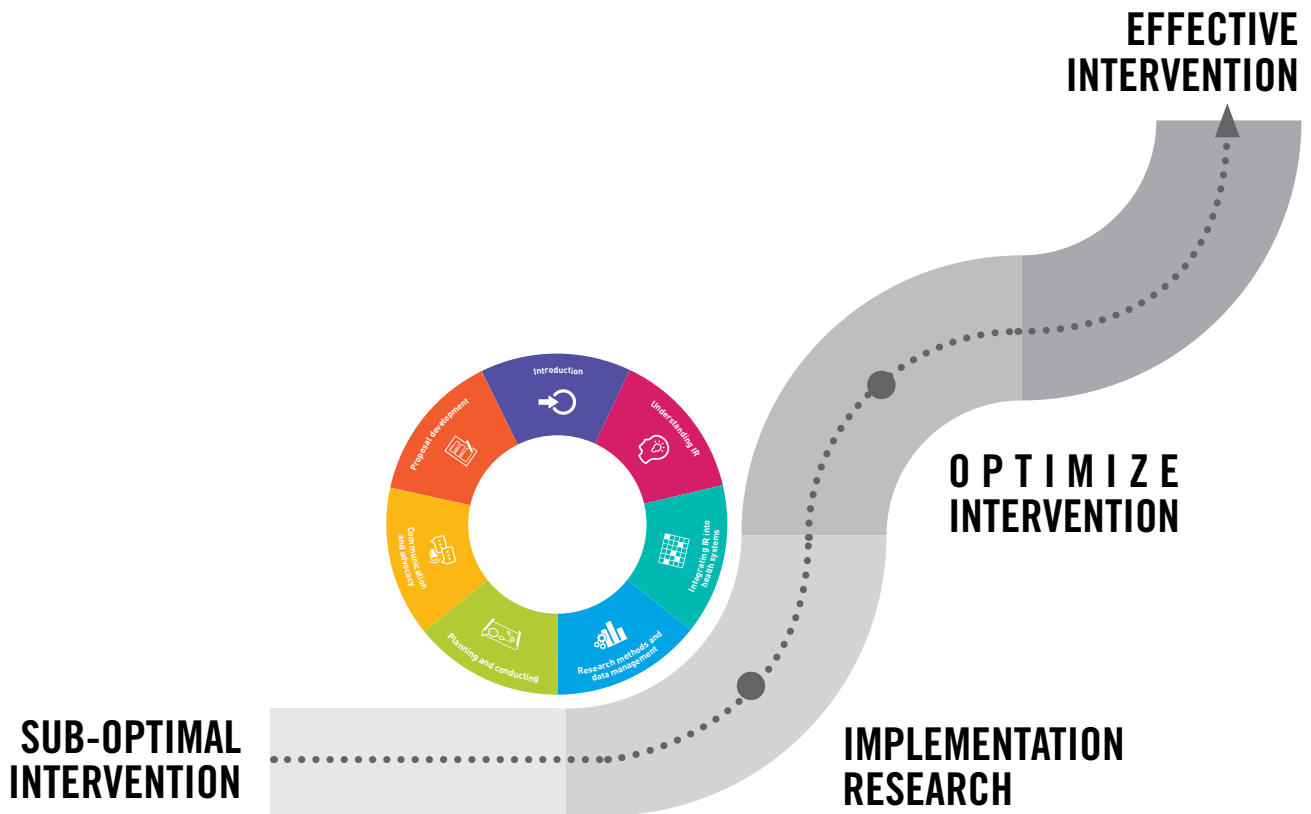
EFFECTIVE INTERVENTION

Introduction

Understanding IR

Integrating IR into health systems

Research methods and data management

Planning and conducting

Communication and advocacy

Proposal development

OPTIMIZE INTERVENTION

SUB-OPTIMAL INTERVENTION

IMPLEMENTATION RESEARCH